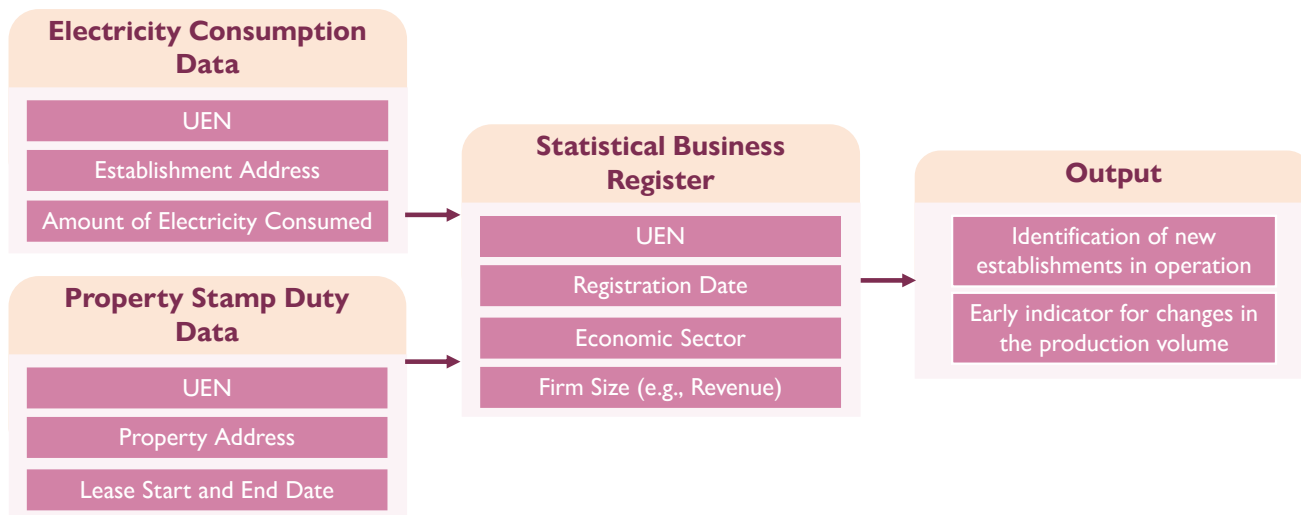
Electricity Consumption Data

UEN

Establishment Address

Amount of Electricity Consumed

Property Stamp Duty Data

UEN

Property Address

Lease Start and End Date

Statistical Business Register

UEN

Registration Date

Economic Sector

Firm Size (e.g., Revenue)

Output

Identification of new establishments in operation

Early indicator for changes in the production volume